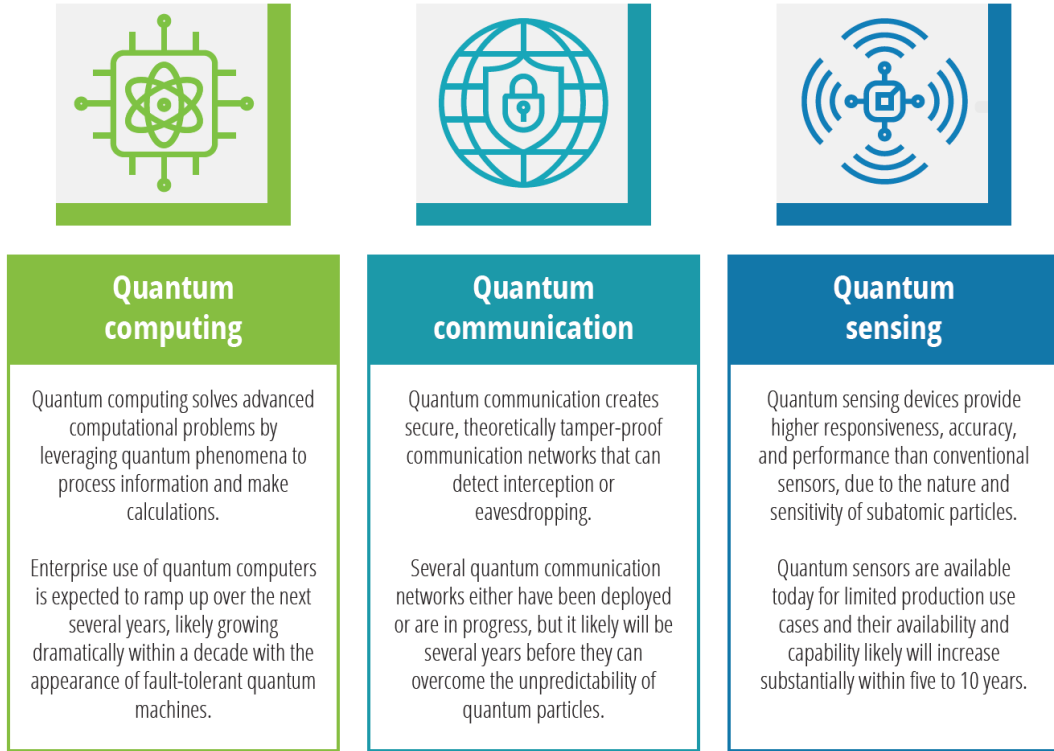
Quantum computing

Quantum computing solves advanced computational problems by leveraging quantum phenomena to process information and make calculations.

Enterprise use of quantum computers is expected to ramp up over the next several years, likely growing dramatically within a decade with the appearance of fault-tolerant quantum machines.

Quantum communication

Quantum communication creates secure, theoretically tamper-proof communication networks that can detect interception or eavesdropping.

Several quantum communication networks either have been deployed or are in progress, but it likely will be several years before they can overcome the unpredictability of quantum particles.

Quantum sensing

Quantum sensing devices provide higher responsiveness, accuracy, and performance than conventional sensors, due to the nature and sensitivity of subatomic particles.

Quantum sensors are available today for limited production use cases and their availability and capability likely will increase substantially within five to 10 years.